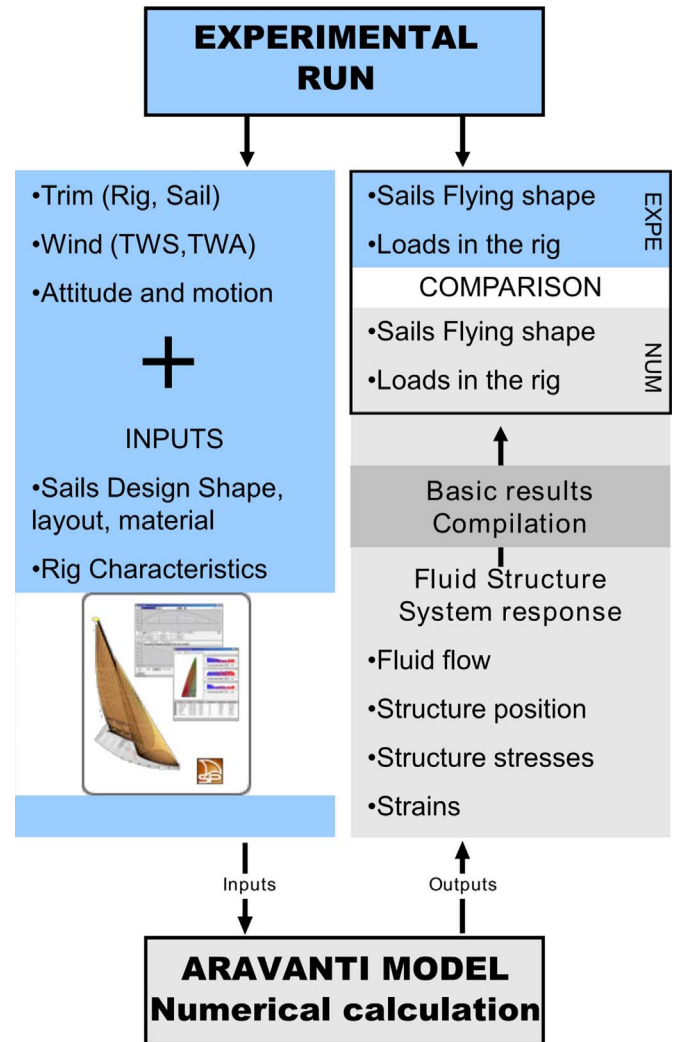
EXPERIMENTAL RUN

•Trim (Rig, Sail)

•Wind (TWS,TWA)

•Attitude and motion

+

INPUTS

•Sails Design Shape, layout, material

•Rig Characteristics

•Sails Flying shape

•Loads in the rig

EXPE

COMPARISON

•Sails Flying shape

•Loads in the rig

NUM

Basic results Compilation

Fluid Structure System response

•Fluid flow

•Structure position

•Structure stresses

•Strains

Inputs

Outputs

ARAVANTI MODEL
Numerical calculation